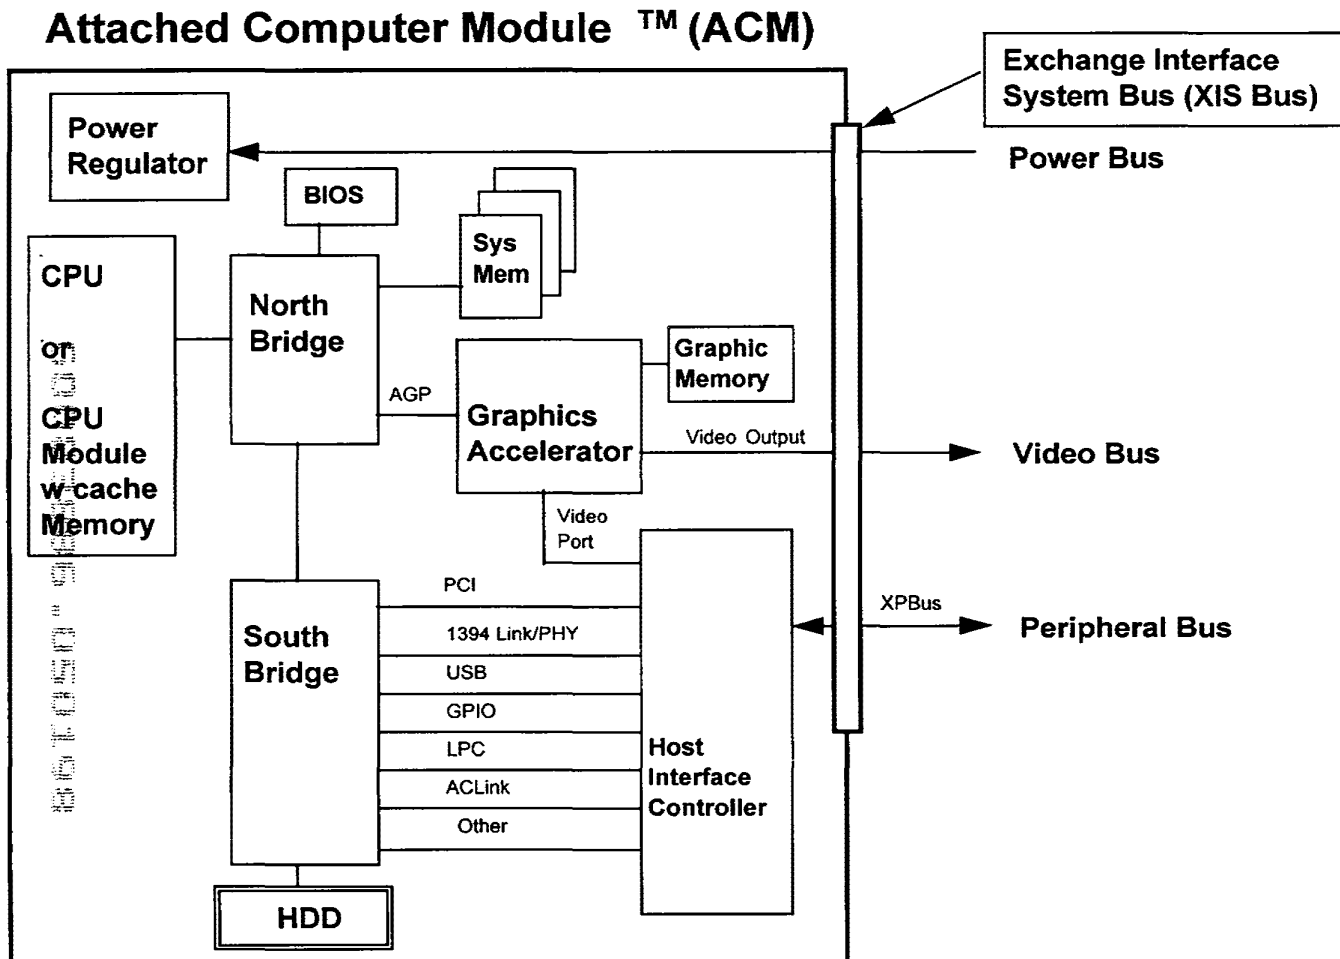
Attached Computer Module ™ (ACM)

Exchange Interface System Bus (XIS Bus)

Power Regulator

Power Bus

BIOS

Sys Mem

CPU

or

CPU Module w cache Memory

North Bridge

Graphic Memory

AGP

Graphics Accelerator

Video Output

Video Bus

Video Port

PCI

XPBus

Peripheral Bus

South Bridge

1394 Link/PHY

USB

GPIO

LPC

ACLink

Other

Host Interface Controller

HDD